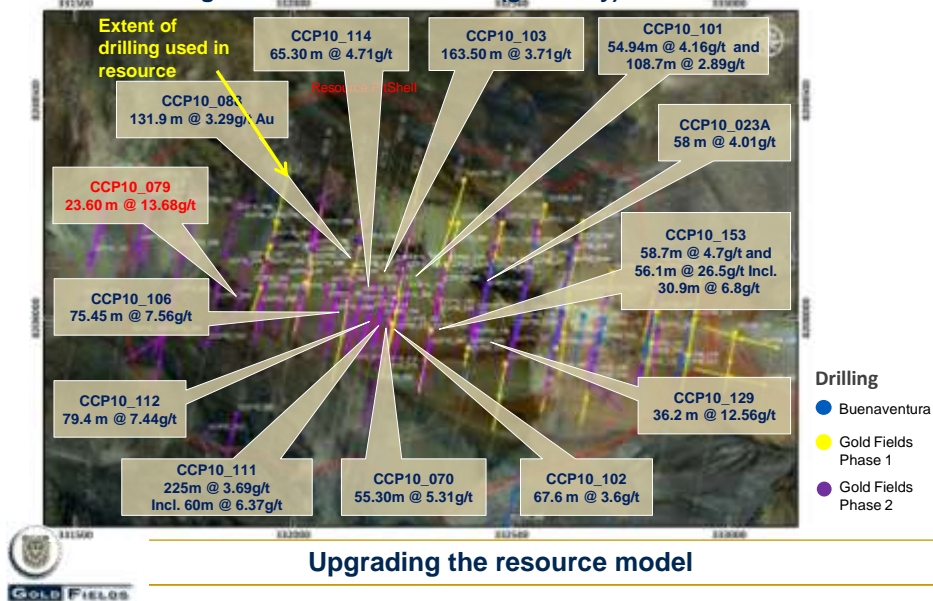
Extent of drilling used in resource

CCP10_114
65.30 m @ 4.71g/t

CCP10_103
163.50 m @ 3.71g/t

CCP10_101
54.94m @ 4.16g/t and
108.7m @ 2.89g/t

CCP10_083
131.9 m @ 3.29g/t Au

Resource PitShell

CCP10_023A
58 m @ 4.01g/t

CCP10_079
23.60 m @ 13.68g/t

CCP10_153
58.7m @ 4.7g/t and
56.1m @ 26.5g/t Incl.
30.9m @ 6.8g/t

CCP10_106
75.45 m @ 7.56g/t

CCP10_112
79.4 m @ 7.44g/t

CCP10_129
36.2 m @ 12.56g/t

CCP10_111
225m @ 3.69g/t
Incl. 60m @ 6.37g/t

CCP10_070
55.30m @ 5.31g/t

CCP10_102
67.6 m @ 3.6g/t

Drilling
Buenaventura
Gold Fields Phase 1
Gold Fields Phase 2

Upgrading the resource model

GOLD FIELDS